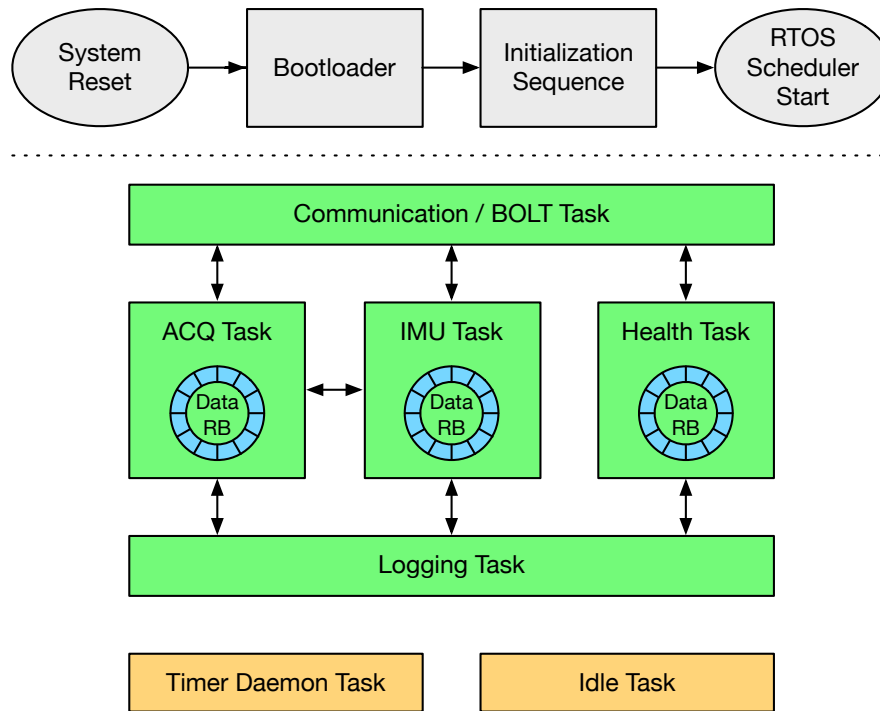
System Reset

Bootloader

Initialization Sequence

RTOS Scheduler Start

Communication / BOLT Task

ACQ Task

Data RB

IMU Task

Data RB

Health Task

Data RB

Logging Task

Timer Daemon Task

Idle Task